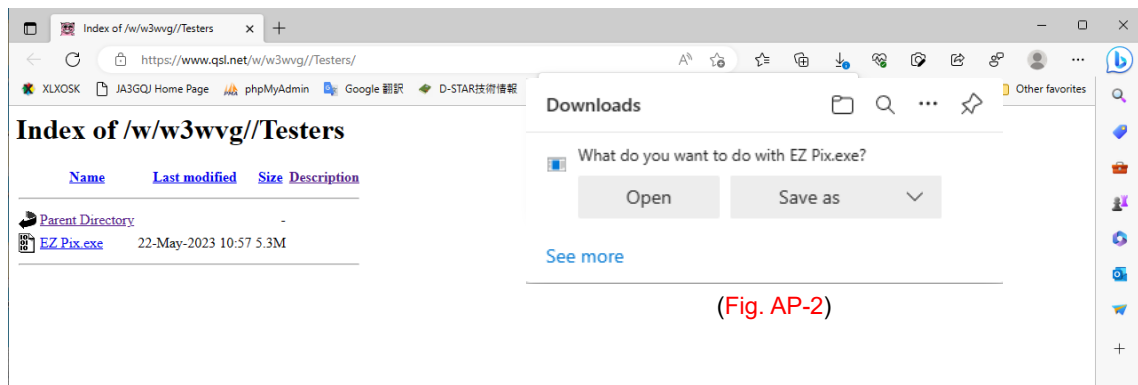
Index of /w/w3wvg//Testers ×  +

https://www.qsl.net/w/w3wvg//Testers/

XLXOSK  JA3GQJ Home Page  phpMyAdmin  Google 翻訳  D-STAR技術情報  Other favorites

Index of /w/w3wvg//Testers

| Name | Last modified | Size | Description |
|---|---|---|---|
| Parent Directory | | - | |
| EZ Pix.exe | 22-May-2023 10:57 | 5.3M | |

Downloads

What do you want to do with EZ Pix.exe?

Open  Save as

See more

(Fig. AP-2)